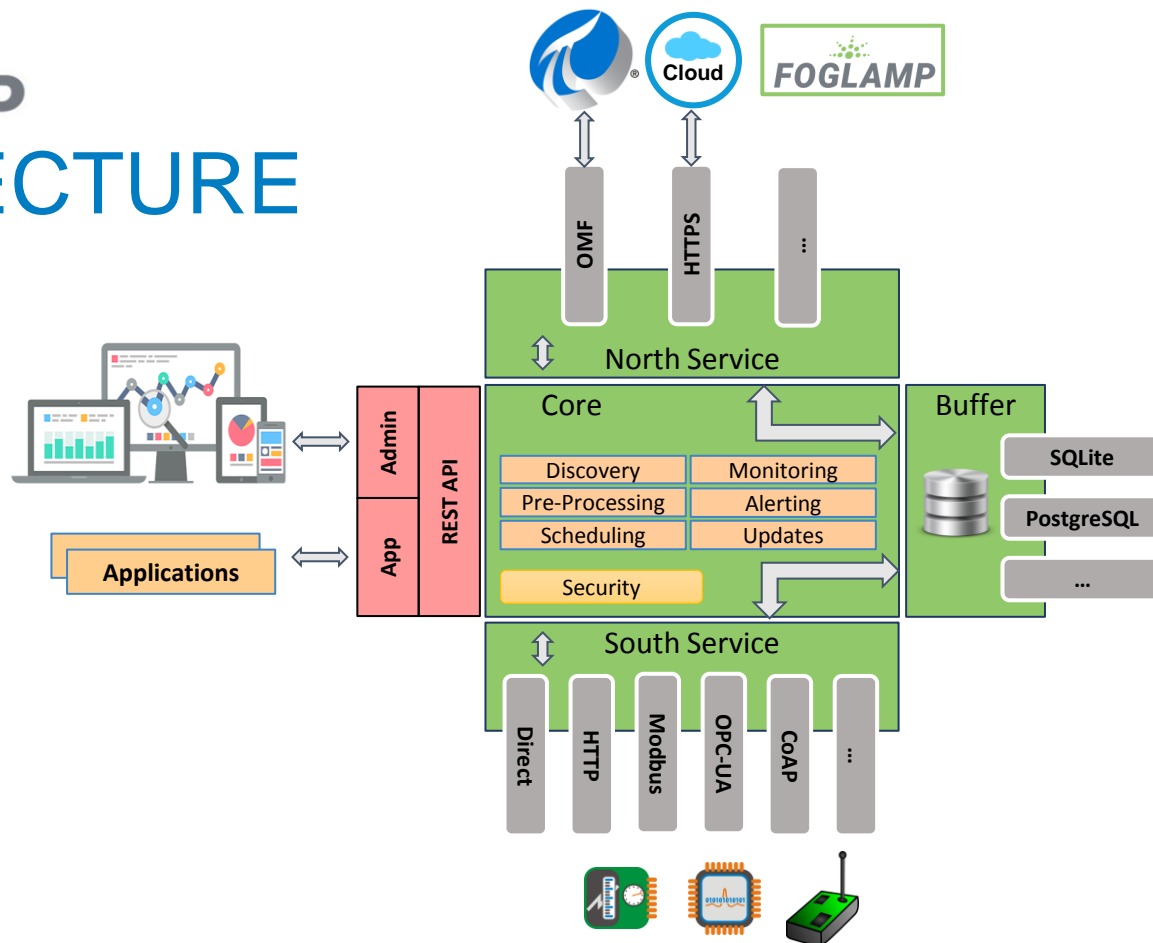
P
ECTURE

Cloud
FOGLAMP

OMF
HTTPS
...

North Service

Core
Buffer

Admin
App
REST API

Discovery
Monitoring
Pre-Processing
Alerting
Scheduling
Updates
Security

SQLite
PostgreSQL
...

Applications

South Service

Direct
HTTP
Modbus
OPC-UA
CoAP
...